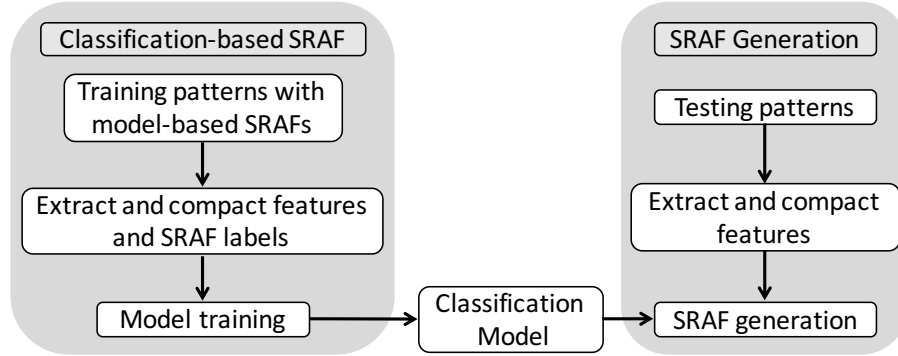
Classification-based SRAF

Training patterns with model-based SRAFs

Extract and compact features and SRAF labels

Model training

Classification Model

SRAF Generation

Testing patterns

Extract and compact features

SRAF generation